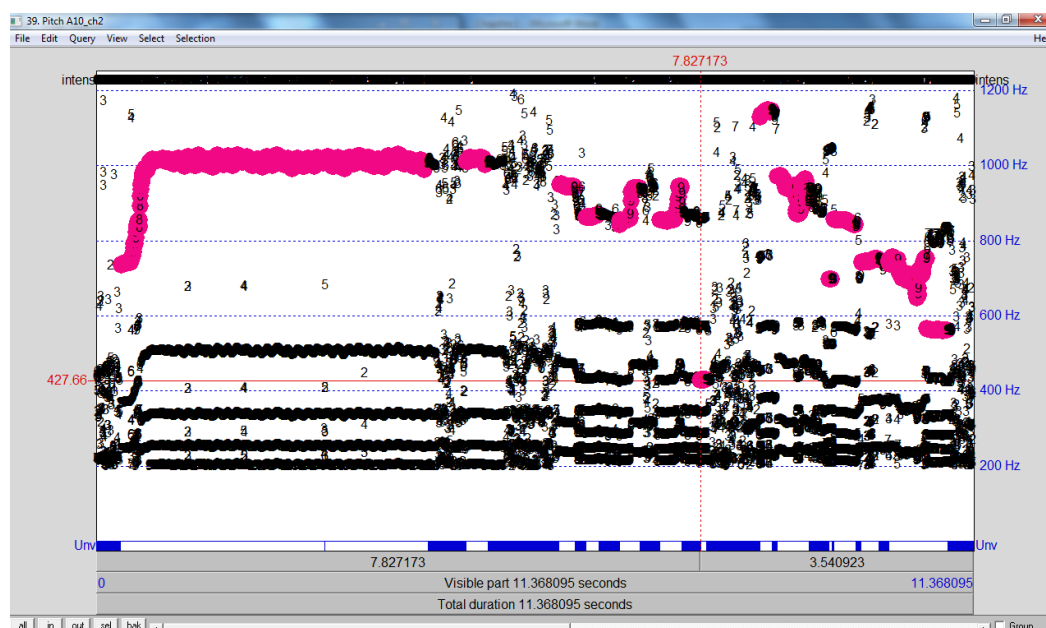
39. Pitch A10_ch2

File Edit Query View Select Selection

He

7.827173

intens

intens

1200 Hz

1000 Hz

800 Hz

600 Hz

427.66

400 Hz

200 Hz

Unv

Unv

7.827173

3.540923

0

Visible part 11.368095 seconds

11.368095

Total duration 11.368095 seconds

all in out sel bak

Group